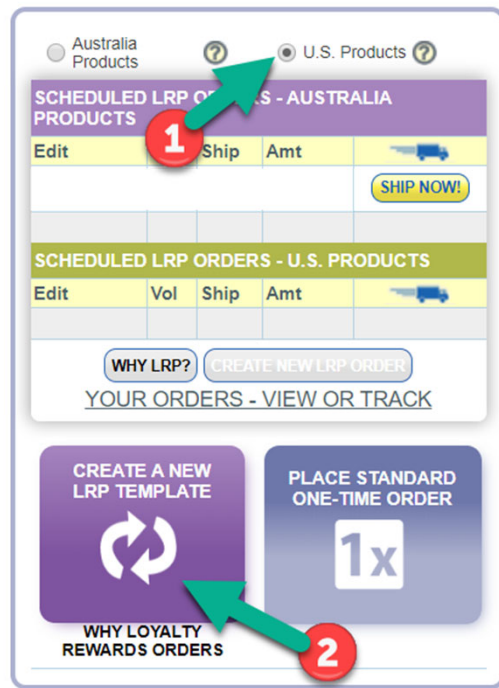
Australia Products

U.S. Products

SCHEDULED LRP O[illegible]S - AUSTRALIA PRODUCTS

1

| Edit | | Ship | Amt | |
|---|---|---|---|---|
| | | | | SHIP NOW! |

SCHEDULED LRP ORDERS - U.S. PRODUCTS

| Edit | Vol | Ship | Amt | |
|---|---|---|---|---|
| | | | | |

WHY LRP?

CREATE NEW LRP ORDER

YOUR ORDERS - VIEW OR TRACK

CREATE A NEW LRP TEMPLATE

PLACE STANDARD ONE-TIME ORDER

1x

WHY LOYALTY REWARDS ORDERS

2